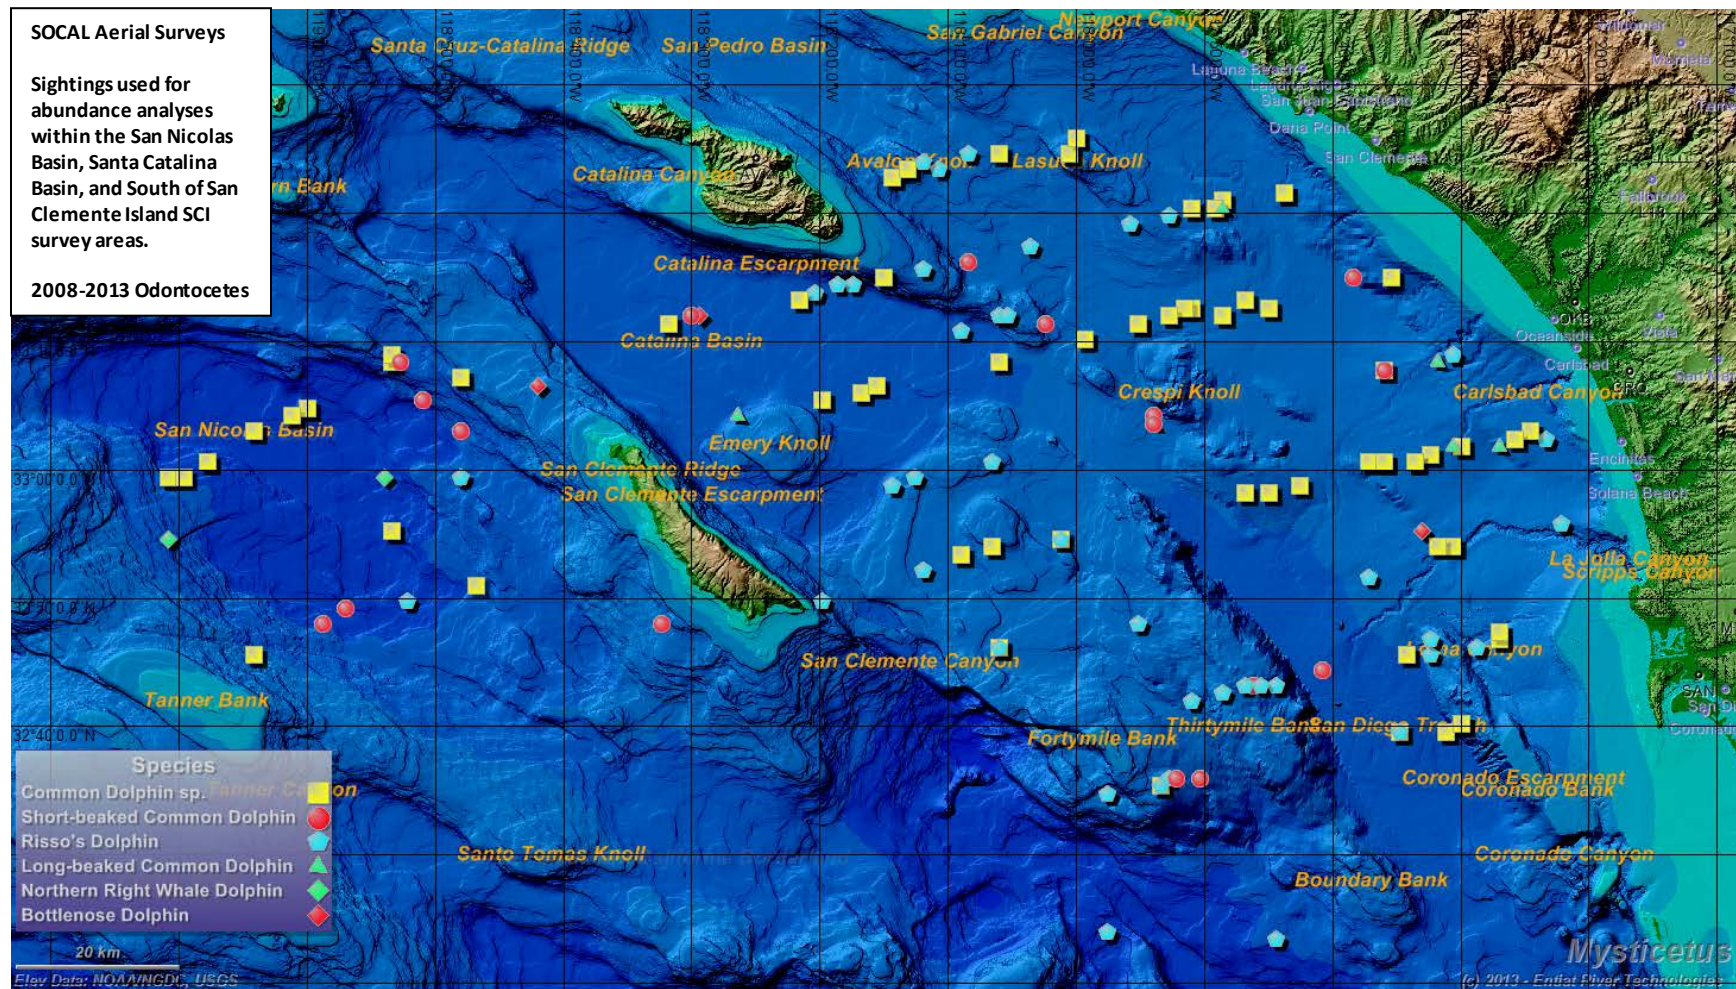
SOCAL Aerial Surveys

Sightings used for abundance analyses within the San Nicolas Basin, Santa Catalina Basin, and South of San Clemente Island SCI survey areas.

2008-2013 Odontocetes

Santa Cruz-Catalina Ridge
San Pedro Basin
San Gabriel Canyon
Newport Canyon
Laguna Beach
Laguna Niguel
San Juan Capistrano
Dana Point
San Clemente
Fallbrook
Avalon Knoll
Lasuen Knoll
Catalina Canyon
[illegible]n Bank
Catalina Escarpment
Catalina Basin
Oceanside
Carlsbad
Vista
San Marcos
Crespi Knoll
Carlsbad Canyon
San Nicolas Basin
Emery Knoll
San Clemente Ridge
San Clemente Escarpment
Encinitas
Solana Beach
33°00'0.0"N
La Jolla Canyon
Scripps Canyon
32°50'0.0"N
San Clemente Canyon
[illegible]a Canyon
Tanner Bank
32°40'0.0"N
Thirtymile Bank
San Diego Trough
Fortymile Bank
San Diego
Coronado
Coronado Escarpment
Coronado Bank
Species
Common Dolphin sp.
Short-beaked Common Dolphin
Risso's Dolphin
Long-beaked Common Dolphin
Northern Right Whale Dolphin
Bottlenose Dolphin
Tanner Canyon
Santo Tomas Knoll
Coronado Canyon
Boundary Bank
20 km
Elev Data: NOAA/NGDC, USGS
Mysticetus
(c) 2013 - Entiat River Technologies